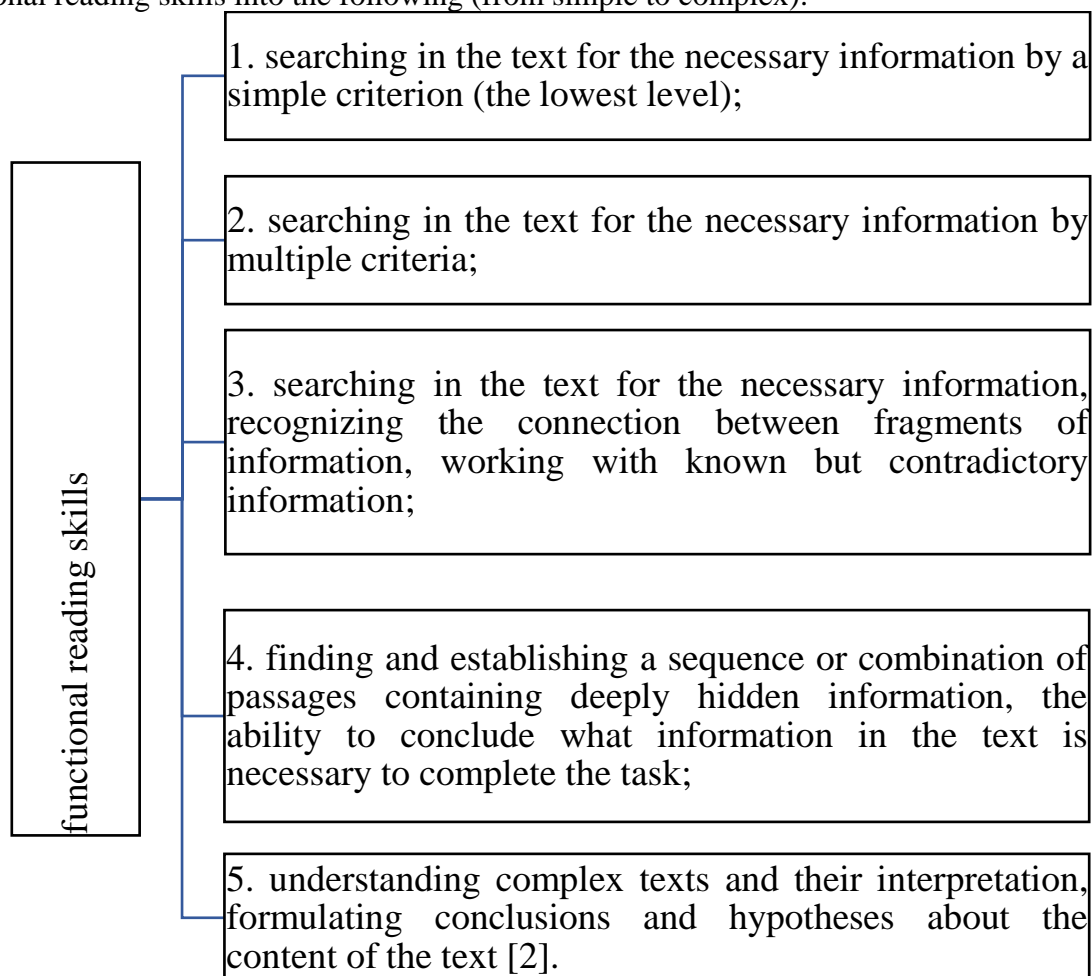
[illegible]onal reading skills into the following (from simple to complex):

functional reading skills

1. searching in the text for the necessary information by a simple criterion (the lowest level);

2. searching in the text for the necessary information by multiple criteria;

3. searching in the text for the necessary information, recognizing the connection between fragments of information, working with known but contradictory information;

4. finding and establishing a sequence or combination of passages containing deeply hidden information, the ability to conclude what information in the text is necessary to complete the task;

5. understanding complex texts and their interpretation, formulating conclusions and hypotheses about the content of the text [2].